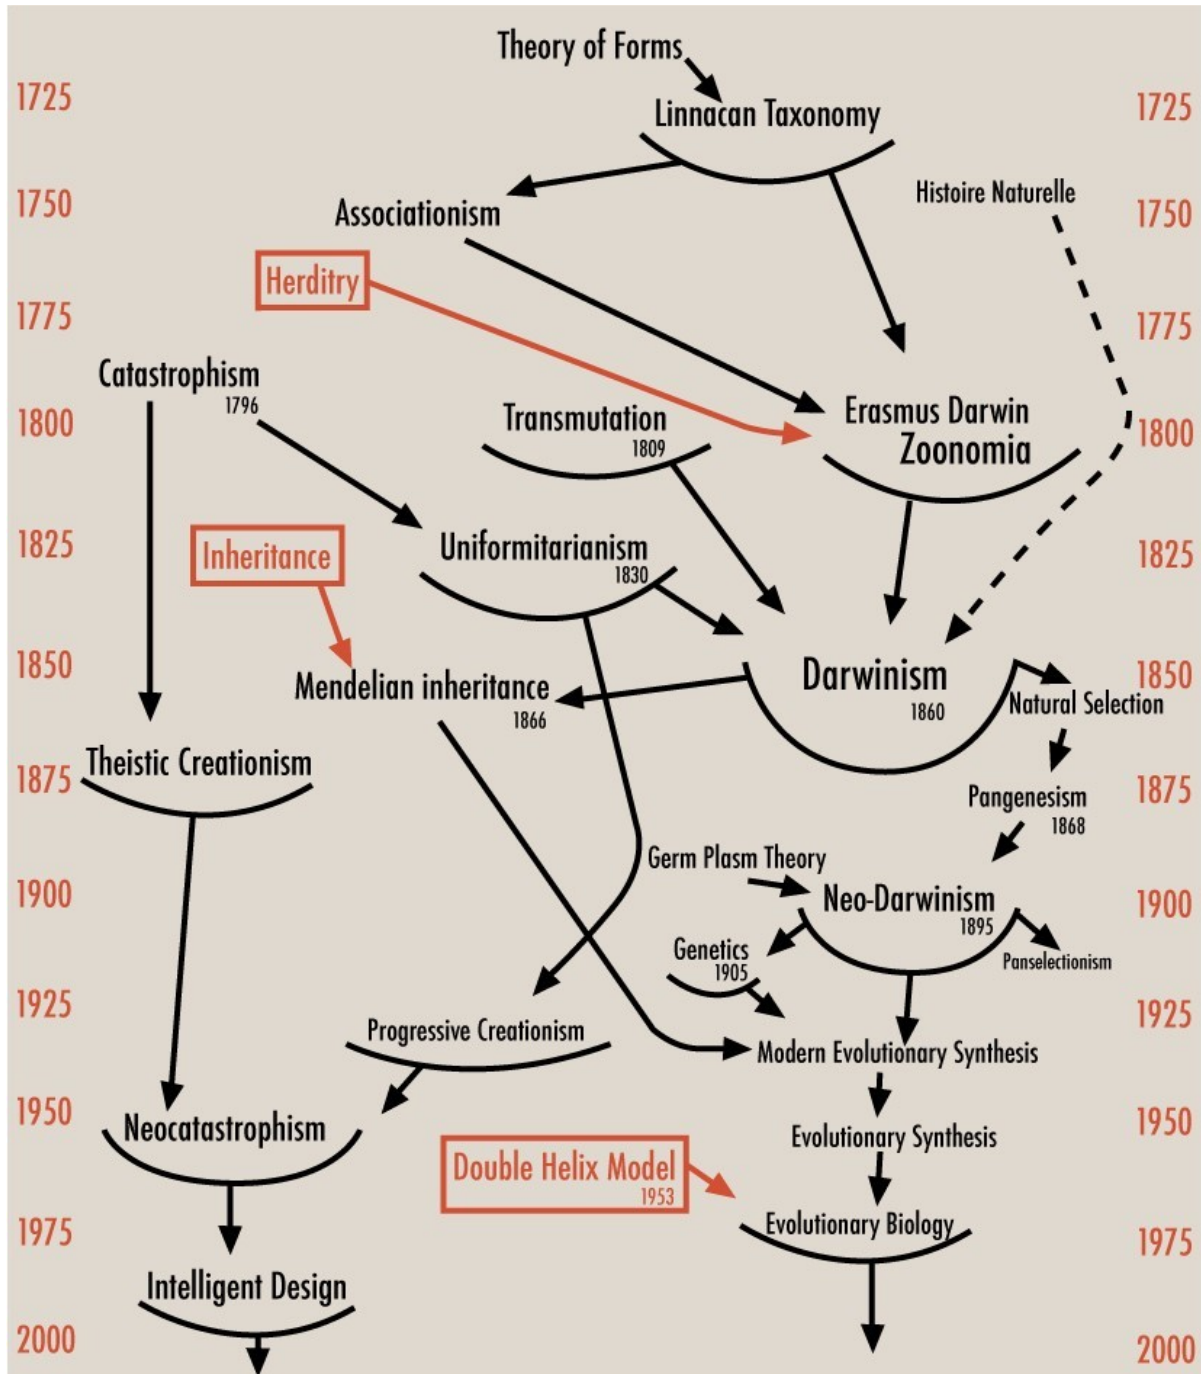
1725
1750
1775
1800
1825
1850
1875
1900
1925
1950
1975
2000

Theory of Forms
Linnacan Taxonomy
Associationism
Histoire Naturelle
Herditry
Catastrophism
1796
Transmutation
1809
Erasmus Darwin
Zoonomia
Inheritance
Uniformitarianism
1830
Mendelian inheritance
1866
Darwinism
1860
Natural Selection
Theistic Creationism
Pangenesism
1868
Germ Plasm Theory
Neo-Darwinism
1895
Genetics
1905
Panselectionism
Progressive Creationism
Modern Evolutionary Synthesis
Neocatastrophism
Evolutionary Synthesis
Double Helix Model
1953
Evolutionary Biology
Intelligent Design

1725
1750
1775
1800
1825
1850
1875
1900
1925
1950
1975
2000